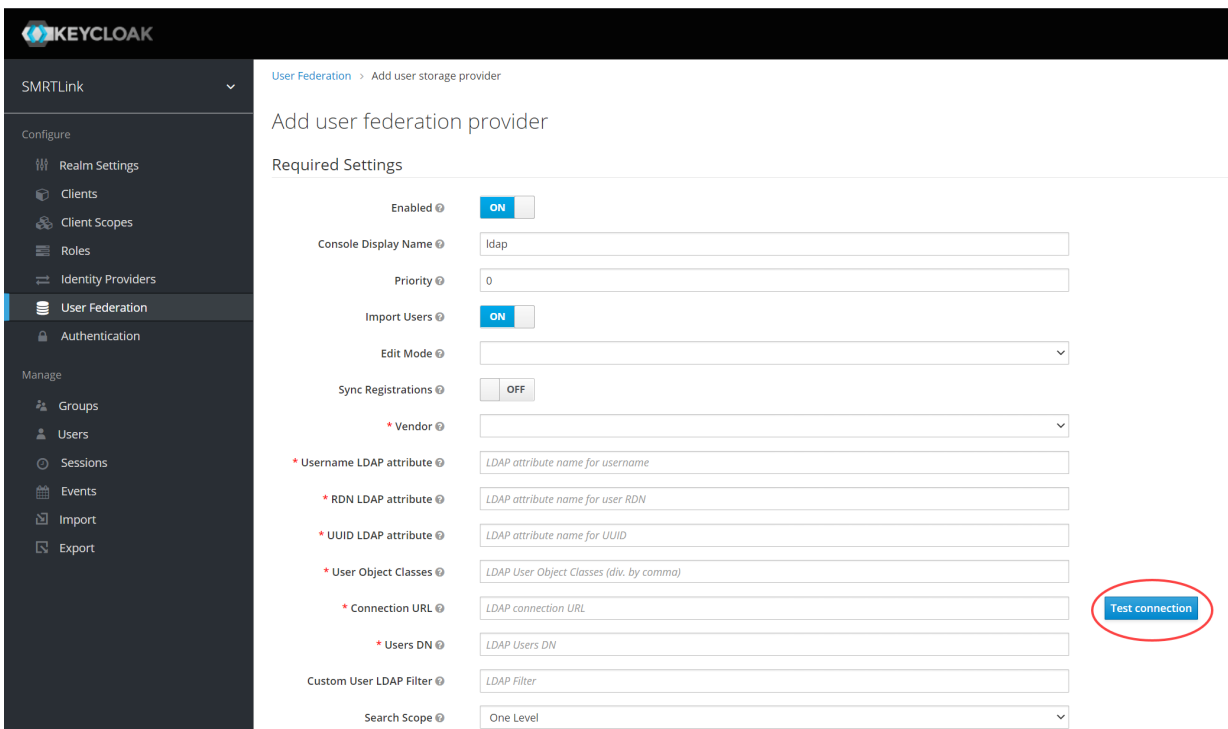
KEYCLOAK

SMRTLink

Configure
Realm Settings
Clients
Client Scopes
Roles
Identity Providers
User Federation
Authentication

Manage
Groups
Users
Sessions
Events
Import
Export

User Federation › Add user storage provider

Add user federation provider

Required Settings

Enabled ON
Console Display Name ldap
Priority 0
Import Users ON
Edit Mode
Sync Registrations OFF
* Vendor
* Username LDAP attribute LDAP attribute name for username
* RDN LDAP attribute LDAP attribute name for user RDN
* UUID LDAP attribute LDAP attribute name for UUID
* User Object Classes LDAP User Object Classes (div. by comma)
* Connection URL LDAP connection URL
Test connection
* Users DN LDAP Users DN
Custom User LDAP Filter LDAP Filter
Search Scope One Level